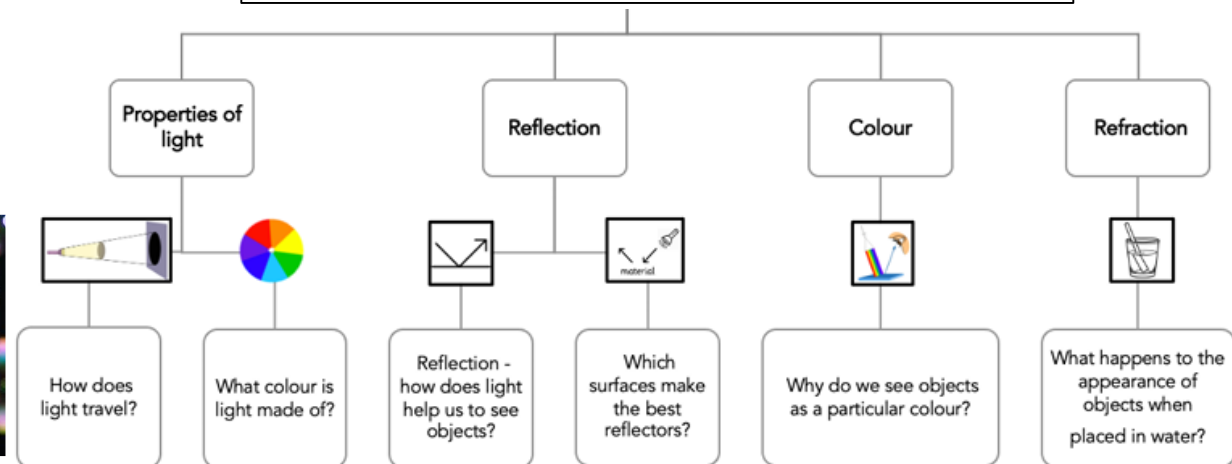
Properties of light

Reflection

Colour

Refraction

material

How does light travel?

What colour is light made of?

Reflection - how does light help us to see objects?

Which surfaces make the best reflectors?

Why do we see objects as a particular colour?

What happens to the appearance of objects when placed in water?